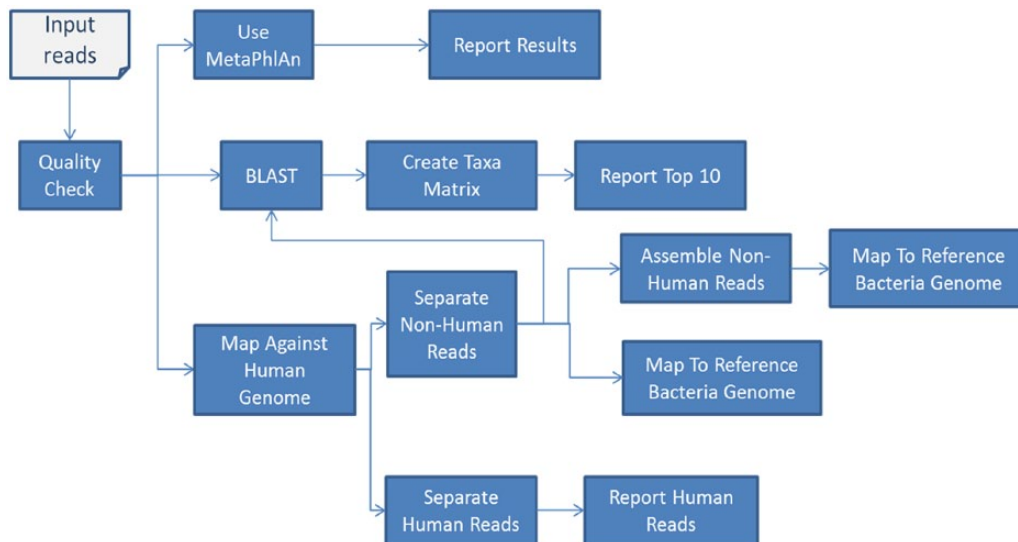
Input reads

Use MetaPhlAn

Report Results

Quality Check

BLAST

Create Taxa Matrix

Report Top 10

Assemble Non-Human Reads

Map To Reference Bacteria Genome

Separate Non-Human Reads

Map Against Human Genome

Map To Reference Bacteria Genome

Separate Human Reads

Report Human Reads